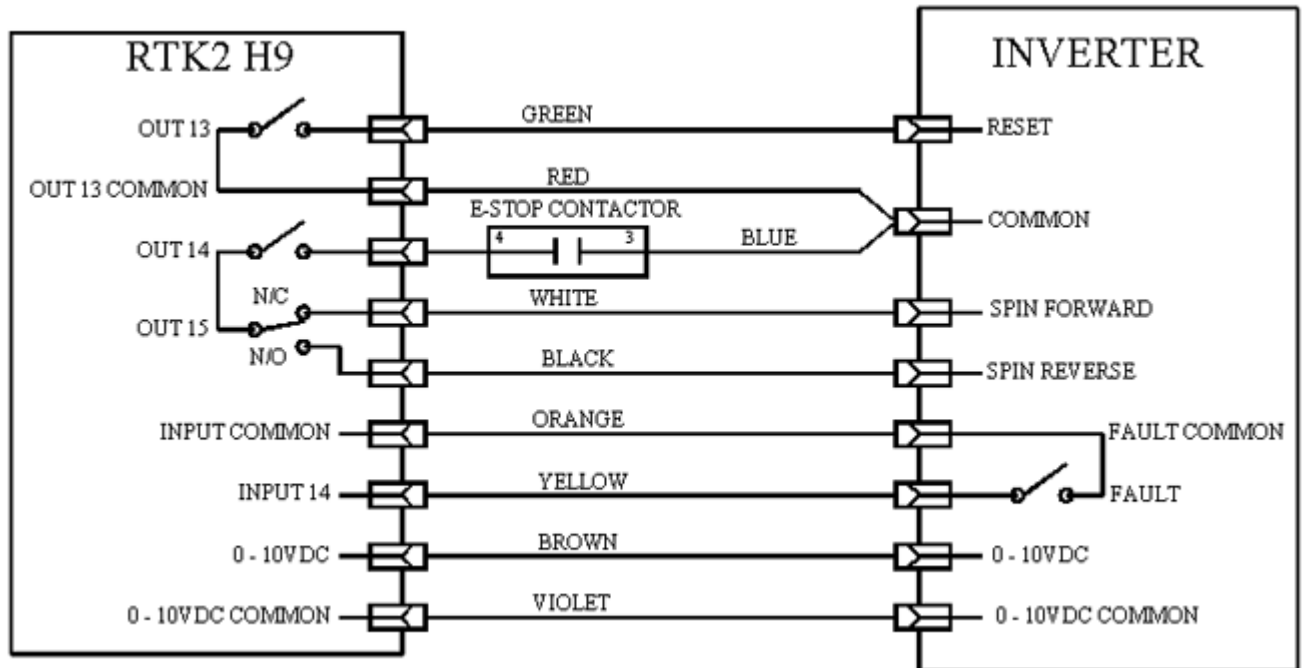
RTK2 H9

INVERTER

OUT 13

OUT 13 COMMON

OUT 14

N/C

OUT 15

N/O

INPUT COMMON

INPUT 14

0 - 10VDC

0 - 10VDC COMMON

GREEN

RED

E-STOP CONTACTOR

4

3

BLUE

WHITE

BLACK

ORANGE

YELLOW

BROWN

VIOLET

RESET

COMMON

SPIN FORWARD

SPIN REVERSE

FAULT COMMON

FAULT

0 - 10VDC

0 - 10VDC COMMON